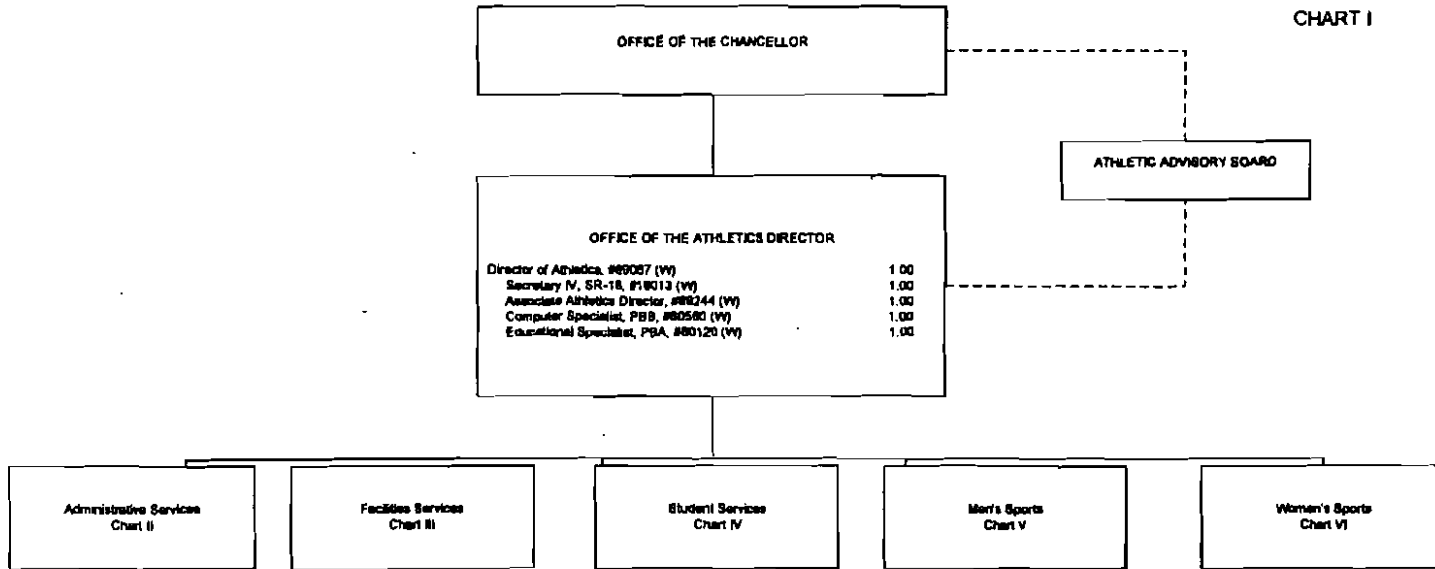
CHART I

OFFICE OF THE CHANCELLOR

ATHLETIC ADVISORY BOARD

OFFICE OF THE ATHLETICS DIRECTOR

Director of Athletics, #89057 (W) 1.00
Secretary IV, SR-18, #18013 (W) 1.00
Associate Athletics Director, #89244 (W) 1.00
Computer Specialist, PBB, #80560 (W) 1.00
Educational Specialist, PBA, #80120 (W) 1.00

Administrative Services
Chart II

Facilities Services
Chart III

Student Services
Chart IV

Men's Sports
Chart V

Women's Sports
Chart VI